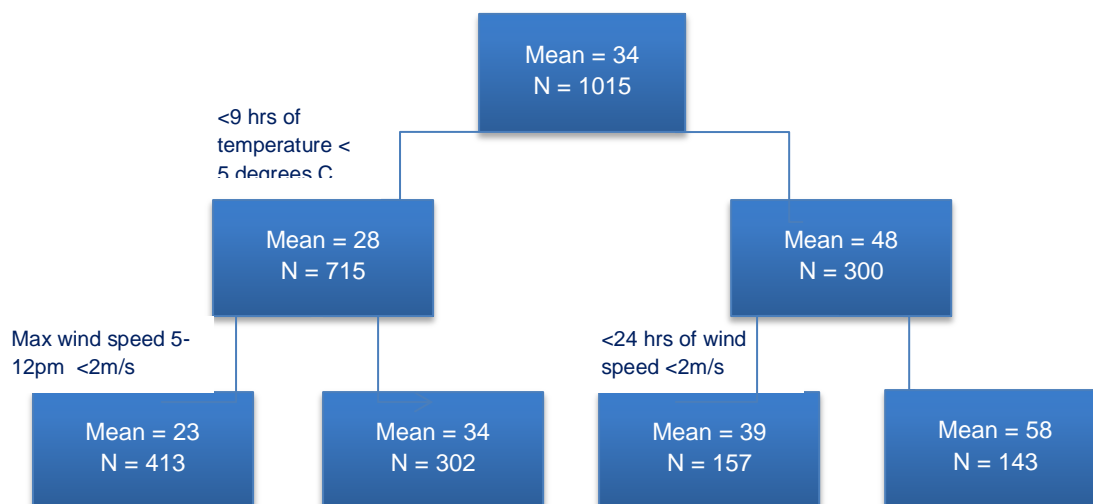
Mean = 34
N = 1015

<9 hrs of temperature < 5 degrees C

Mean = 28
N = 715

Mean = 48
N = 300

Max wind speed 5-12pm <2m/s

<24 hrs of wind speed <2m/s

Mean = 23
N = 413

Mean = 34
N = 302

Mean = 39
N = 157

Mean = 58
N = 143